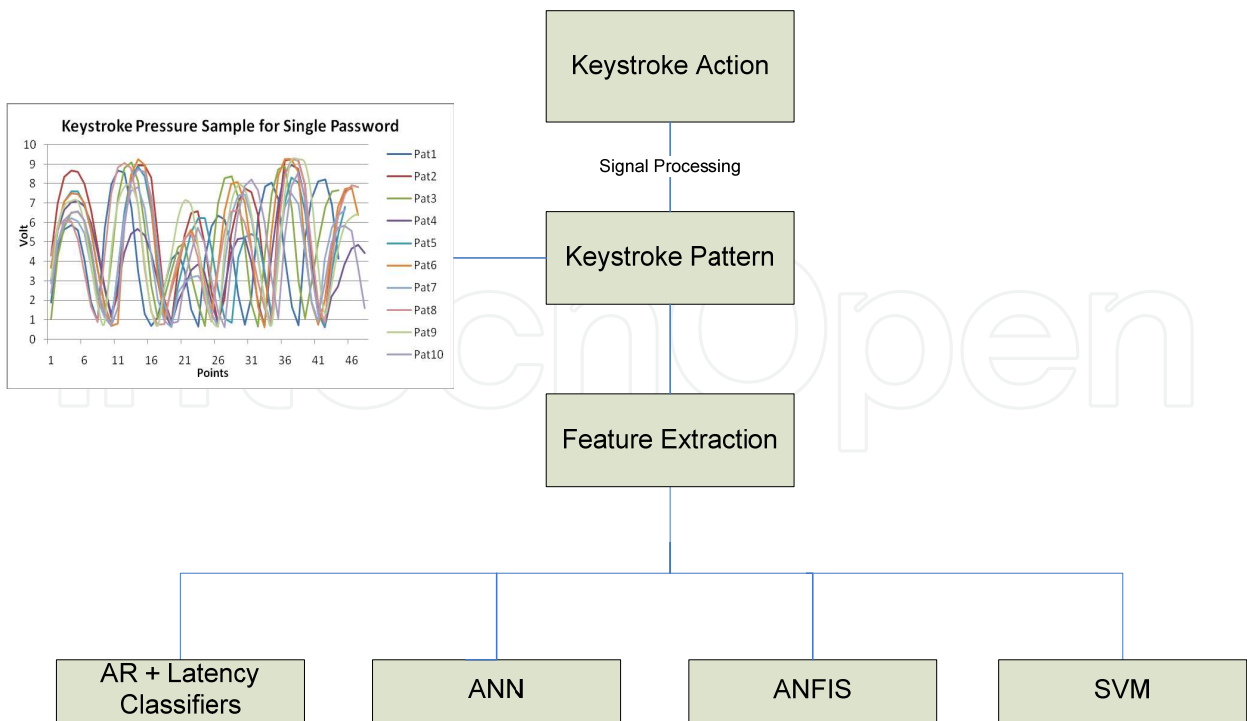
Keystroke Action

Signal Processing

Keystroke Pattern

Keystroke Pressure Sample for Single Password

10
9
8
7
6
5
4
3
2
1
0

Volt

1 6 11 16 21 26 31 36 41 46

Points

Pat1
Pat2
Pat3
Pat4
Pat5
Pat6
Pat7
Pat8
Pat9
Pat10

Feature Extraction

AR + Latency Classifiers

ANN

ANFIS

SVM